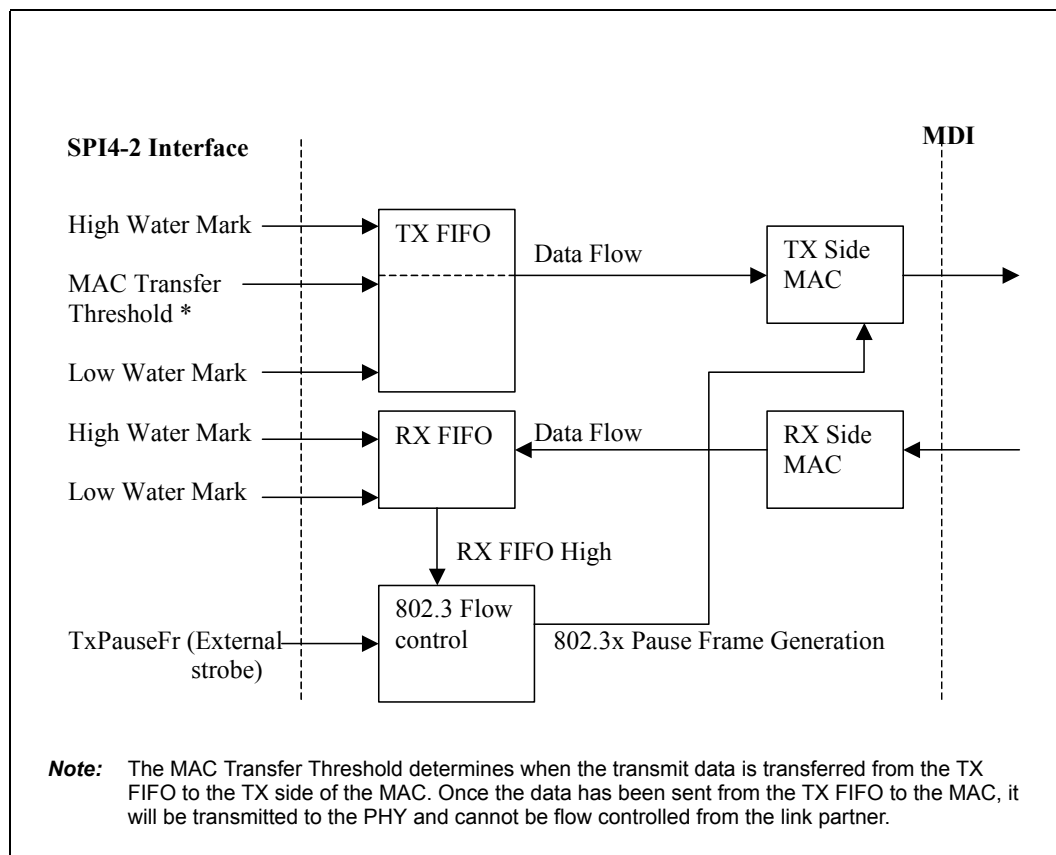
SPI4-2 Interface

MDI

High Water Mark

MAC Transfer Threshold *

Low Water Mark

TX FIFO

Data Flow

TX Side MAC

High Water Mark

Low Water Mark

RX FIFO

Data Flow

RX Side MAC

RX FIFO High

TxPauseFr (External strobe)

802.3 Flow control

802.3x Pause Frame Generation

*Note:* The MAC Transfer Threshold determines when the transmit data is transferred from the TX FIFO to the TX side of the MAC. Once the data has been sent from the TX FIFO to the MAC, it will be transmitted to the PHY and cannot be flow controlled from the link partner.